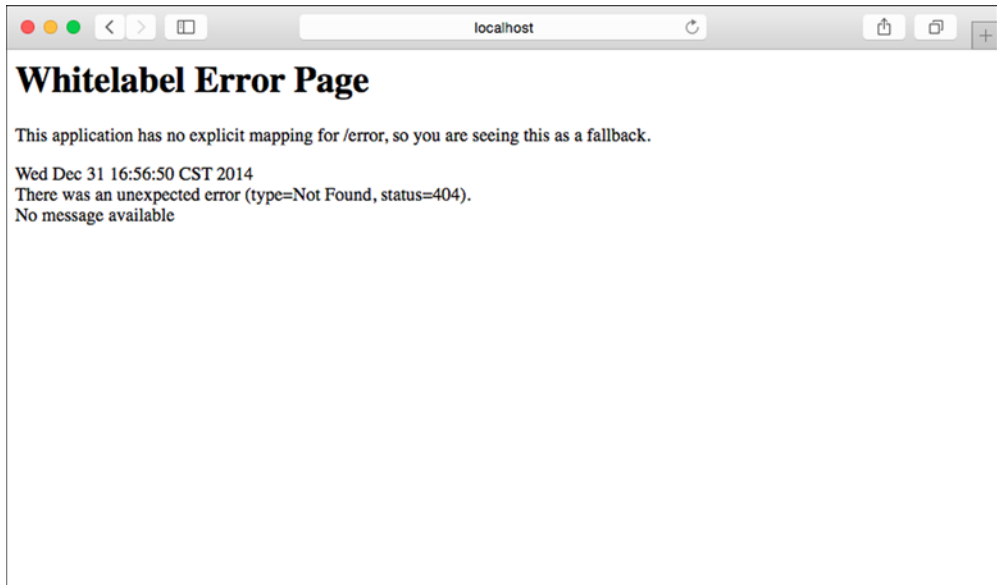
localhost

# Whitelabel Error Page

This application has no explicit mapping for /error, so you are seeing this as a fallback.

Wed Dec 31 16:56:50 CST 2014
There was an unexpected error (type=Not Found, status=404).
No message available